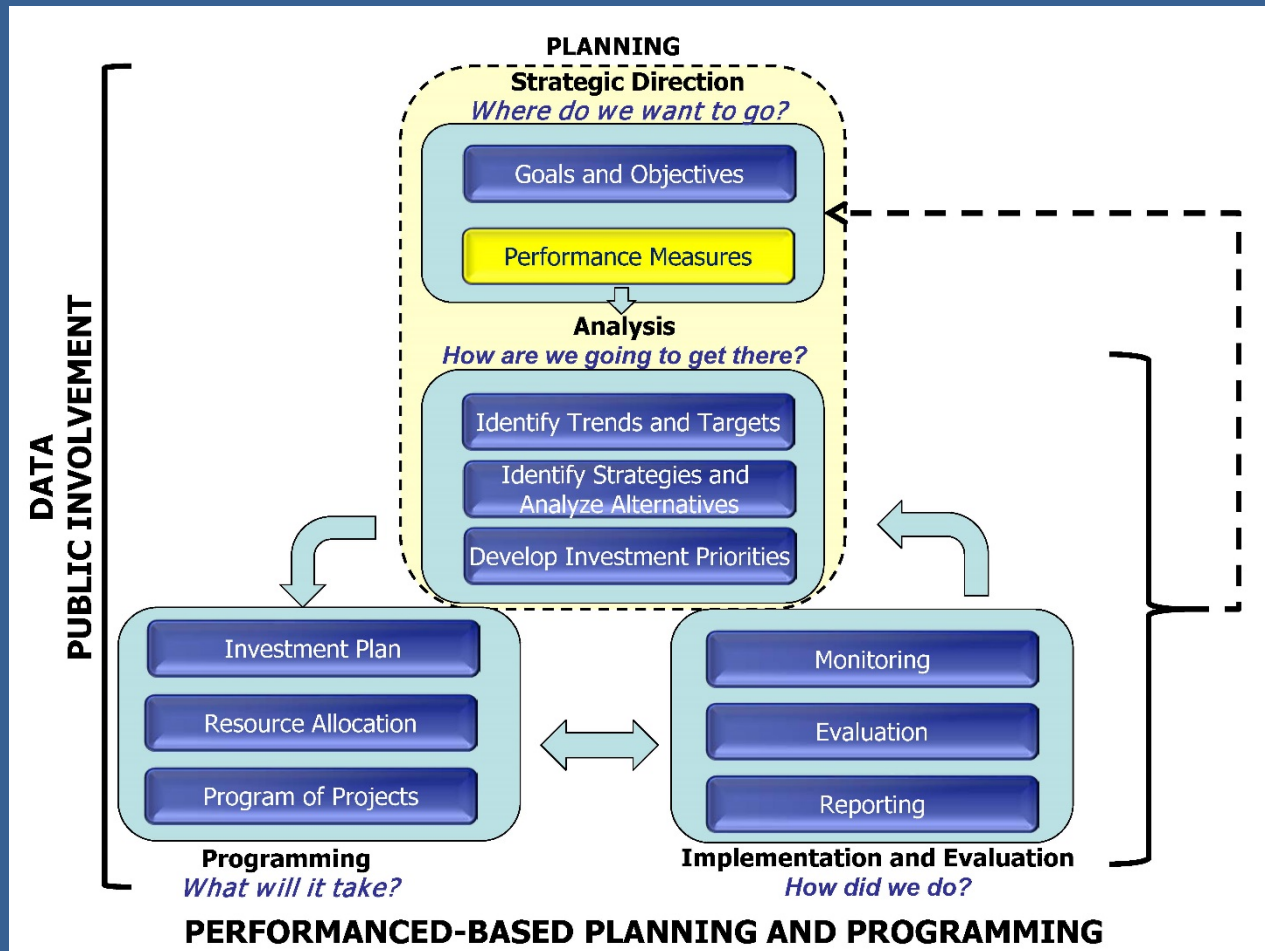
PLANNING
Strategic Direction
Where do we want to go?

Goals and Objectives

Performance Measures

Analysis
How are we going to get there?

Identify Trends and Targets

Identify Strategies and Analyze Alternatives

Develop Investment Priorities

DATA
PUBLIC INVOLVEMENT

Investment Plan

Resource Allocation

Program of Projects

Programming
What will it take?

Monitoring

Evaluation

Reporting

Implementation and Evaluation
How did we do?

PERFORMANCED-BASED PLANNING AND PROGRAMMING